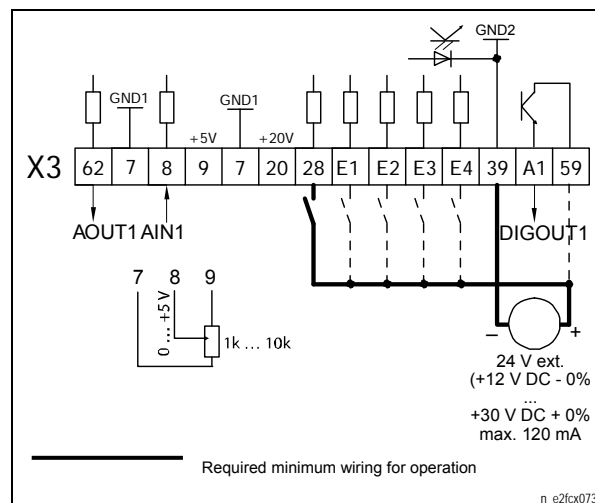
GND2

GND1

GND1

+5V

+20V

X3

| 62 | 7 | 8 | 9 | 7 | 20 | 28 | E1 | E2 | E3 | E4 | 39 | A1 | 59 |
|---|---|---|---|---|---|---|---|---|---|---|---|---|---|

AOUT1 AIN1

DIGOUT1

7 8 9

0 ... +5V

1k ... 10k

–

+

24 V ext.
(+12 V DC - 0%
...
+30 V DC + 0%
max. 120 mA

Required minimum wiring for operation

n_e2fcx073